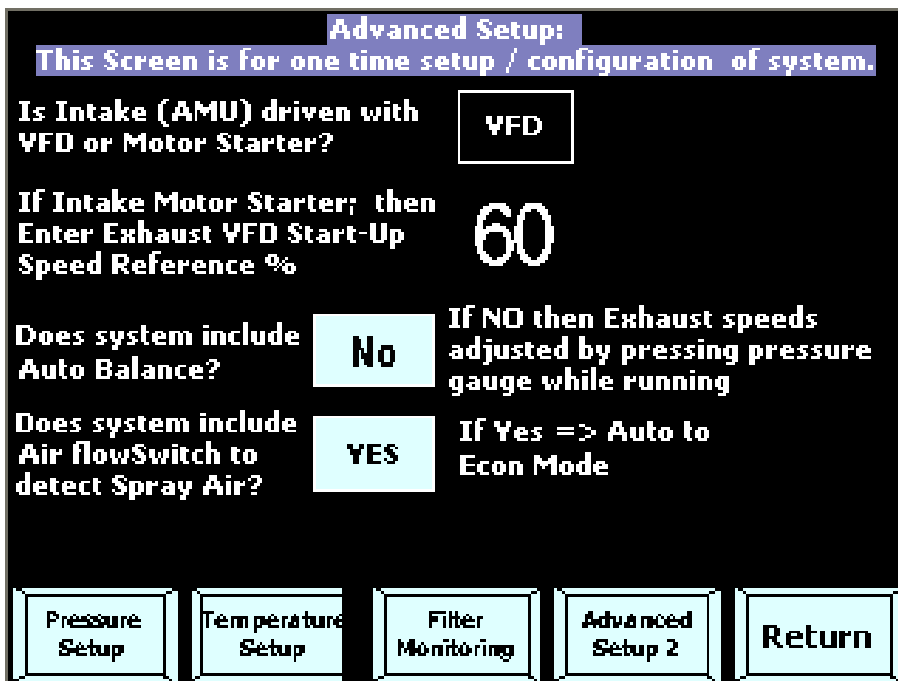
Advanced Setup:
This Screen is for one time setup / configuration of system.

Is Intake (AMU) driven with VFD or Motor Starter?

VFD

If Intake Motor Starter; then Enter Exhaust VFD Start-Up Speed Reference %

60

Does system include Auto Balance?

No

If NO then Exhaust speeds adjusted by pressing pressure gauge while running

Does system include Air flowSwitch to detect Spray Air?

YES

If Yes => Auto to Econ Mode

Pressure Setup

Temperature Setup

Filter Monitoring

Advanced Setup 2

Return